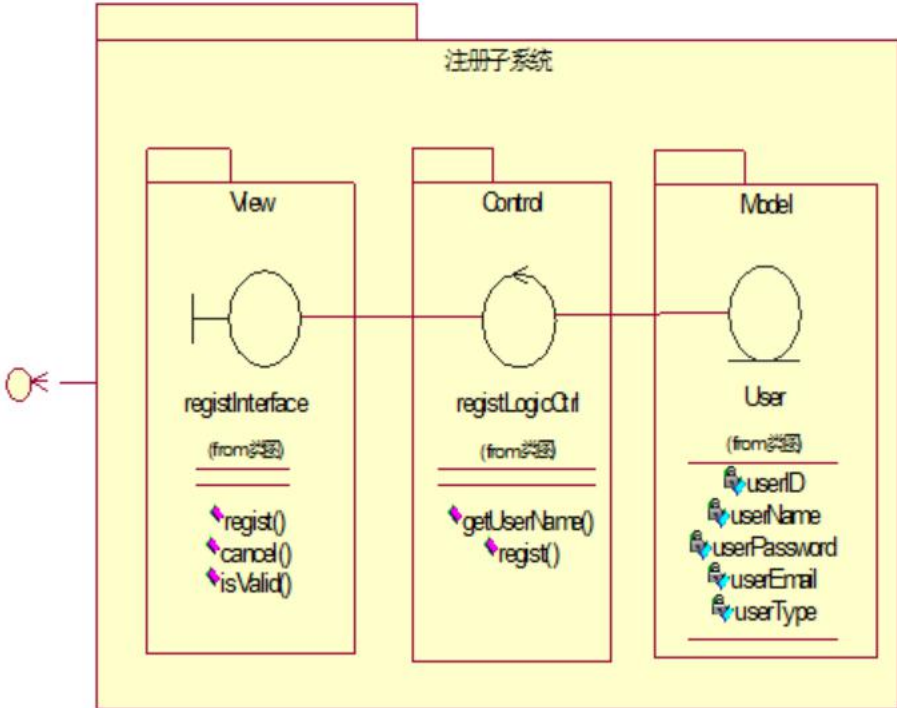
注册子系统

View

registInterface

(from类图)

regist()
cancel()
isValid()

Control

registLogicCtrl

(from类图)

getUserName()
regist()

Model

User

(from类图)

userID
userName
userPassword
userEmail
userType